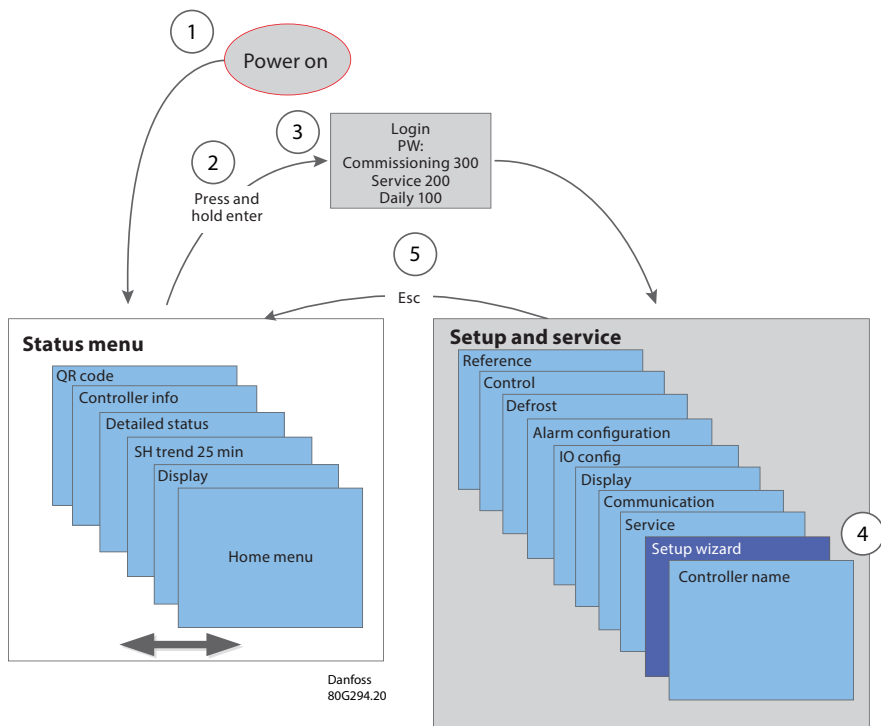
1

Power on

3

Login
PW:
Commissioning 300
Service 200
Daily 100

2

Press and hold enter

5

Esc

Status menu

QR code

Controller info

Detailed status

SH trend 25 min

Display

Home menu

Setup and service

Reference

Control

Defrost

Alarm configuration

IO config

Display

Communication

Service

Setup wizard

4

Controller name

Danfoss
80G294.20